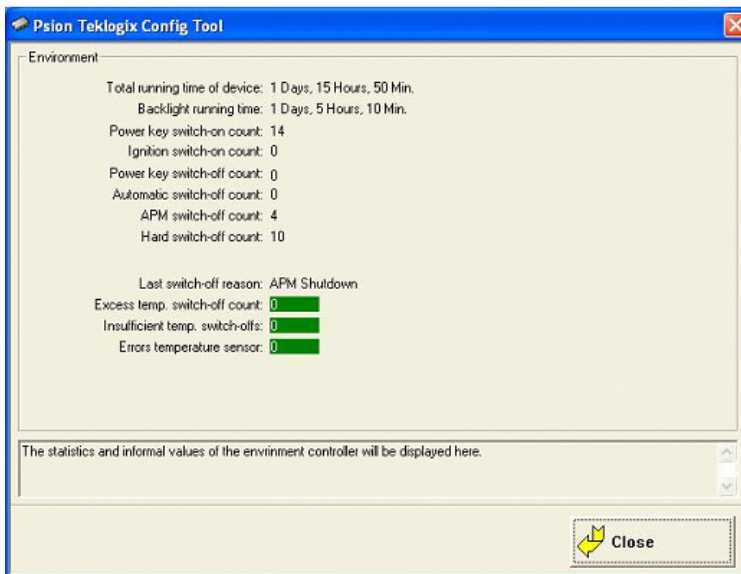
Psion Teklogix Config Tool

Environment

Total running time of device: 1 Days, 15 Hours, 50 Min.
Backlight running time: 1 Days, 5 Hours, 10 Min.
Power key switch-on count: 14
Ignition switch-on count: 0
Power key switch-off count: 0
Automatic switch-off count: 0
APM switch-off count: 4
Hard switch-off count: 10

Last switch-off reason: APM Shutdown
Excess temp. switch-off count: 0
Insufficient temp. switch-offs: 0
Errors temperature sensor: 0

The statistics and informal values of the envirnment controller will be displayed here.

Close